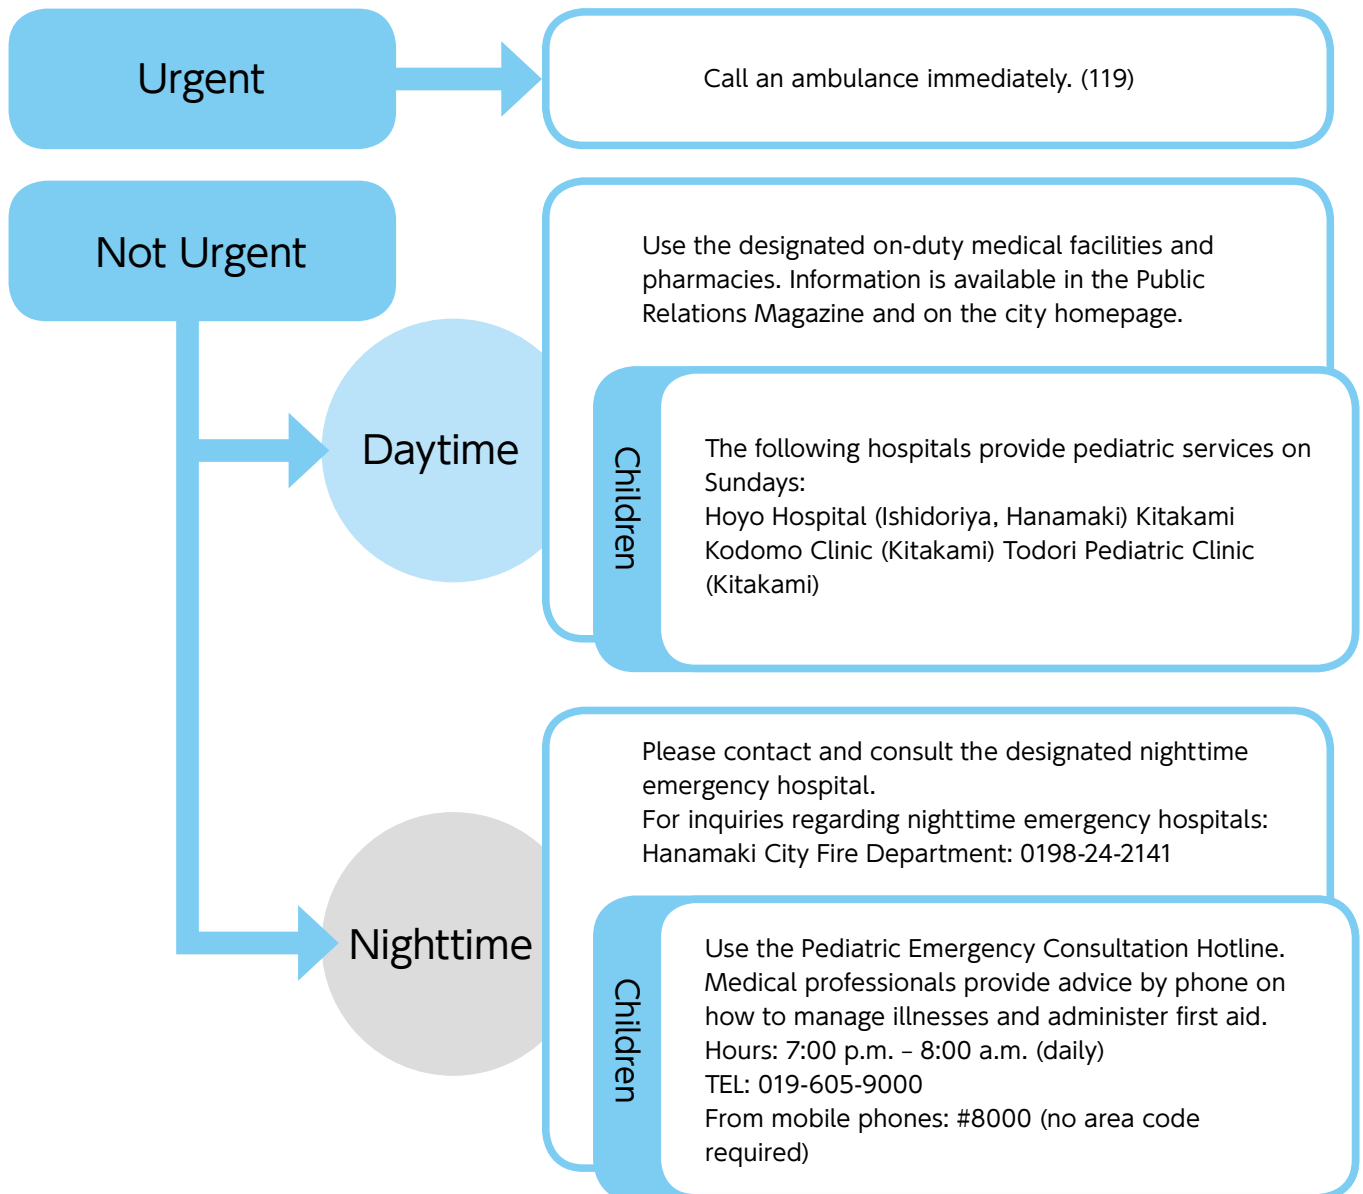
Urgent

Call an ambulance immediately. (119)

Not Urgent

Daytime

Use the designated on-duty medical facilities and pharmacies. Information is available in the Public Relations Magazine and on the city homepage.

Children

The following hospitals provide pediatric services on Sundays:
Hoyo Hospital (Ishidoriya, Hanamaki) Kitakami Kodomo Clinic (Kitakami) Todori Pediatric Clinic (Kitakami)

Nighttime

Please contact and consult the designated nighttime emergency hospital.
For inquiries regarding nighttime emergency hospitals:
Hanamaki City Fire Department: 0198-24-2141

Children

Use the Pediatric Emergency Consultation Hotline.
Medical professionals provide advice by phone on how to manage illnesses and administer first aid.
Hours: 7:00 p.m. – 8:00 a.m. (daily)
TEL: 019-605-9000
From mobile phones: #8000 (no area code required)